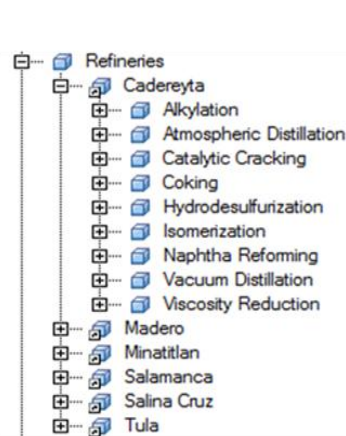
Refineries
Cadereyta
Alkylation
Atmospheric Distillation
Catalytic Cracking
Coking
Hydrodesulfurization
Isomerization
Naphtha Reforming
Vacuum Distillation
Viscosity Reduction
Madero
Minatitlan
Salamanca
Salina Cruz
Tula